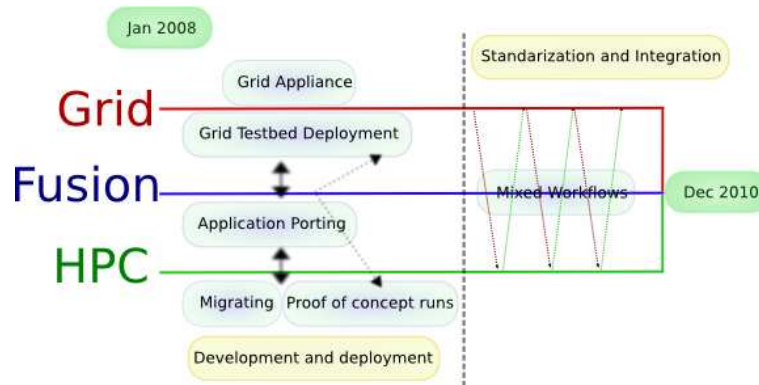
Jan 2008

Grid Appliance

Grid

Grid Testbed Deployment

Fusion

Application Porting

HPC

Migrating

Proof of concept runs

Development and deployment

Standarization and Integration

Mixed Workflows

Dec 2010